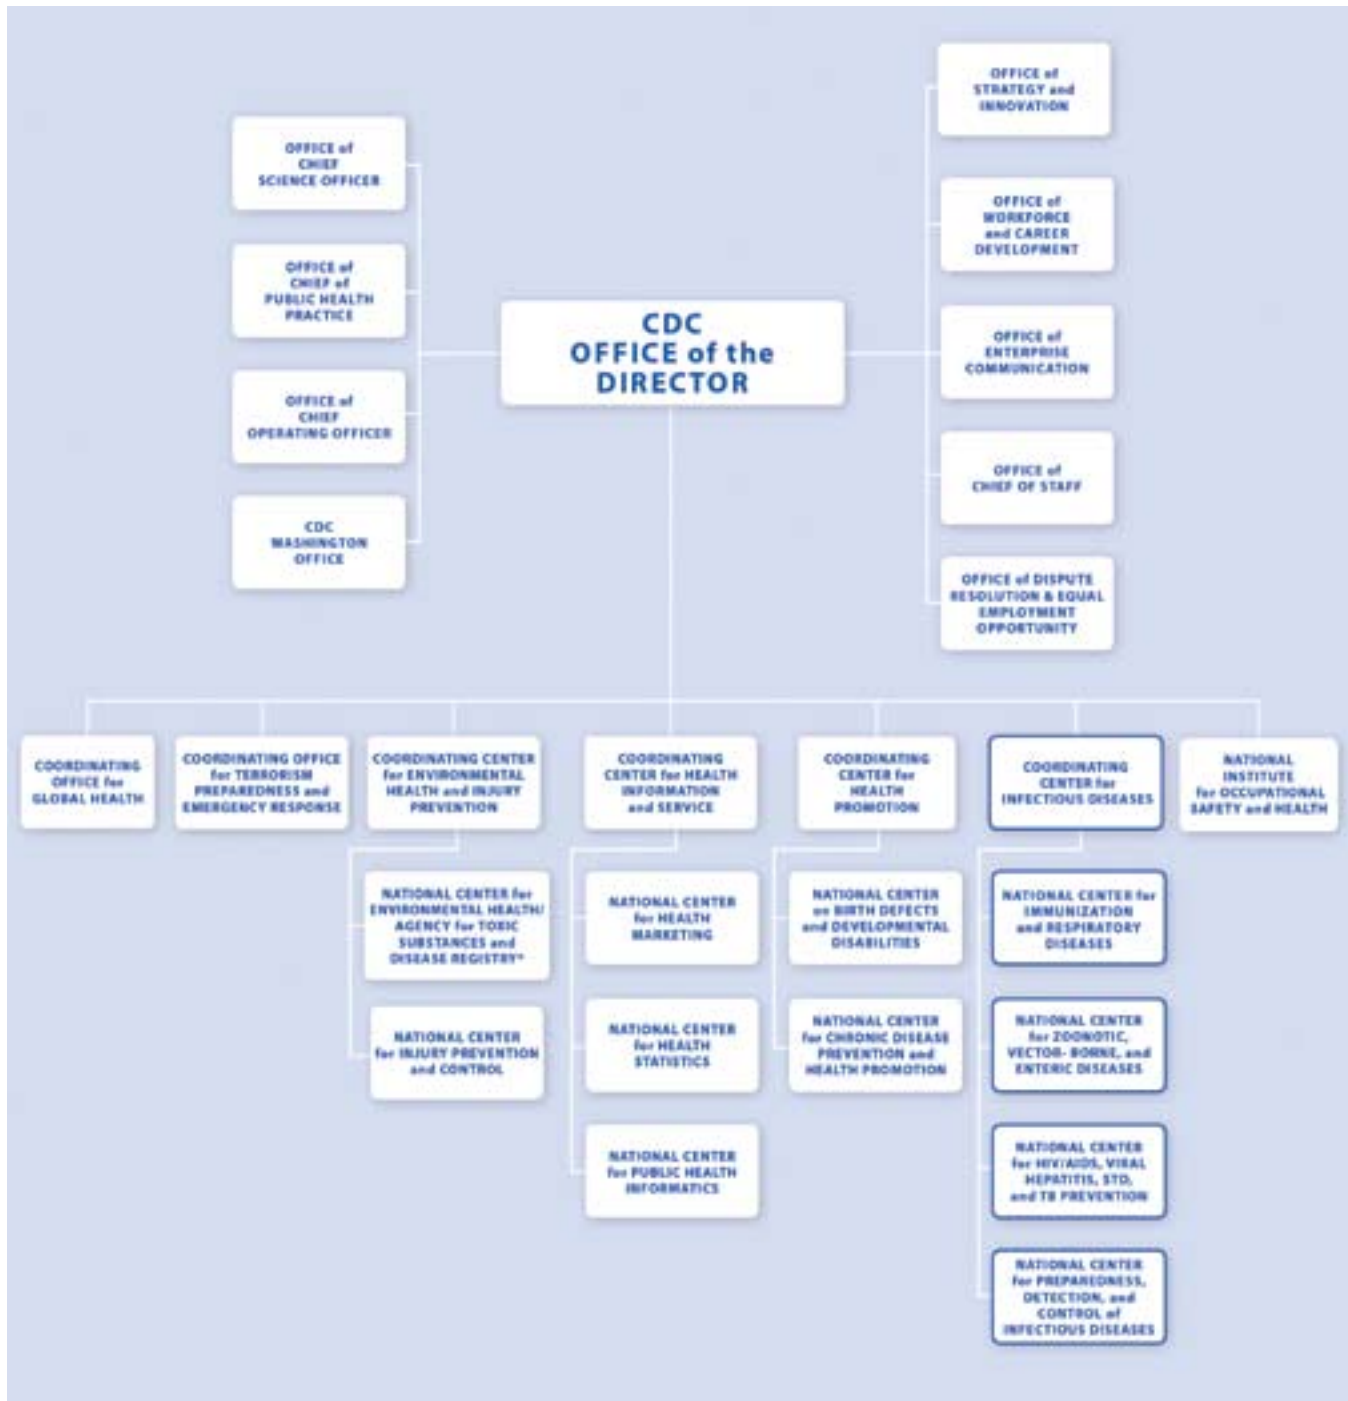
CDC OFFICE of the DIRECTOR

OFFICE of CHIEF SCIENCE OFFICER

OFFICE of CHIEF of PUBLIC HEALTH PRACTICE

OFFICE of CHIEF OPERATING OFFICER

CDC WASHINGTON OFFICE

OFFICE of STRATEGY and INNOVATION

OFFICE of WORKFORCE and CAREER DEVELOPMENT

OFFICE of ENTERPRISE COMMUNICATION

OFFICE of CHIEF OF STAFF

OFFICE of DISPUTE RESOLUTION & EQUAL EMPLOYMENT OPPORTUNITY

COORDINATING OFFICE for GLOBAL HEALTH

COORDINATING OFFICE for TERRORISM PREPAREDNESS and EMERGENCY RESPONSE

COORDINATING CENTER for ENVIRONMENTAL HEALTH and INJURY PREVENTION

NATIONAL CENTER for ENVIRONMENTAL HEALTH/ AGENCY for TOXIC SUBSTANCES and DISEASE REGISTRY*

NATIONAL CENTER for INJURY PREVENTION and CONTROL

COORDINATING CENTER for HEALTH INFORMATION and SERVICE

NATIONAL CENTER for HEALTH MARKETING

NATIONAL CENTER for HEALTH STATISTICS

NATIONAL CENTER for PUBLIC HEALTH INFORMATICS

COORDINATING CENTER for HEALTH PROMOTION

NATIONAL CENTER on BIRTH DEFECTS and DEVELOPMENTAL DISABILITIES

NATIONAL CENTER for CHRONIC DISEASE PREVENTION and HEALTH PROMOTION

COORDINATING CENTER for INFECTIOUS DISEASES

NATIONAL CENTER for IMMUNIZATION and RESPIRATORY DISEASES

NATIONAL CENTER for ZOONOTIC, VECTOR- BORNE, and ENTERIC DISEASES

NATIONAL CENTER for HIV/AIDS, VIRAL HEPATITIS, STD, and TB PREVENTION

NATIONAL CENTER for PREPAREDNESS, DETECTION, and CONTROL of INFECTIOUS DISEASES

NATIONAL INSTITUTE for OCCUPATIONAL SAFETY and HEALTH